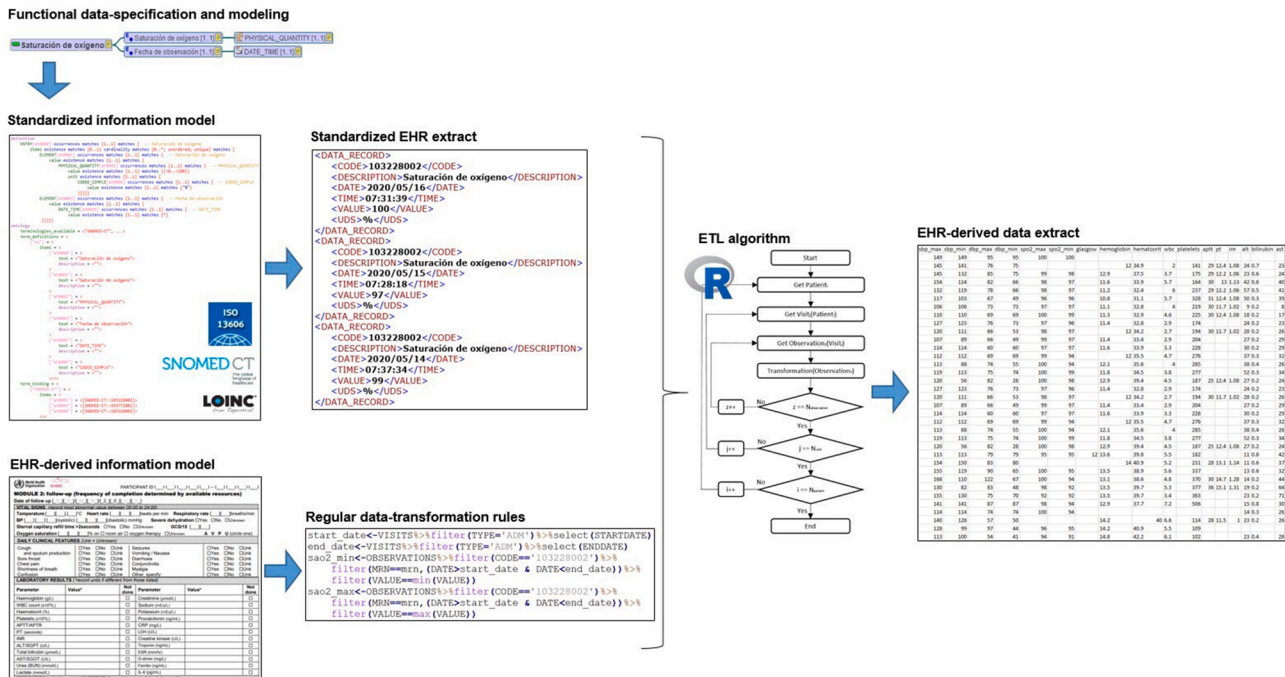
Functional data-specification and modeling

Saturación de oxígeno

Saturación de oxígeno [1..1]

PHYSICAL_QUANTITY [1..1]

Fecha de observación [1..1]

DATE_TIME [1..1]

Standardized information model

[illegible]

ISO 13606

SNOMED CT

LOINC

Standardized EHR extract

<DATA_RECORD>
<CODE>103228002</CODE>
<DESCRIPTION>Saturación de oxígeno</DESCRIPTION>
<DATE>2020/05/16</DATE>
<TIME>07:31:39</TIME>
<VALUE>100</VALUE>
<UDS>%</UDS>
</DATA_RECORD>
<DATA_RECORD>
<CODE>103228002</CODE>
<DESCRIPTION>Saturación de oxígeno</DESCRIPTION>
<DATE>2020/05/15</DATE>
<TIME>07:28:18</TIME>
<VALUE>97</VALUE>
<UDS>%</UDS>
</DATA_RECORD>
<DATA_RECORD>
<CODE>103228002</CODE>
<DESCRIPTION>Saturación de oxígeno</DESCRIPTION>
<DATE>2020/05/14</DATE>
<TIME>07:37:34</TIME>
<VALUE>99</VALUE>
<UDS>%</UDS>
</DATA_RECORD>

ETL algorithm

Start

Get Patient$_i$

Get Visit(Patient$_i$)

Get Observation$_z$(Visit$_j$)

Transformation(Observation$_z$)

z == N$_{observation}$

No

z++

Yes

j == N$_{visit}$

No

j++

Yes

i == N$_{patient}$

No

i++

Yes

End

EHR-derived data extract

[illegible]

EHR-derived information model

World Health Organization

MODULE 2: follow-up (frequency of completion determined by available resources)

VITAL SIGNS

DAILY CLINICAL FEATURES

LABORATORY RESULTS

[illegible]

Regular data-transformation rules

start_date<-VISITS%>%filter(TYPE='ADM')%>%select(STARTDATE)
end_date<-VISITS%>%filter(TYPE='ADM')%>%select(ENDDATE)
sao2_min<-OBSERVATIONS%>%filter(CODE=='103228002')%>%
filter(MRN==mrn,(DATE>start_date & DATE<end_date))%>%
filter(VALUE==min(VALUE))
sao2_max<-OBSERVATIONS%>%filter(CODE=='103228002')%>%
filter(MRN==mrn,(DATE>start_date & DATE<end_date))%>%
filter(VALUE==max(VALUE))